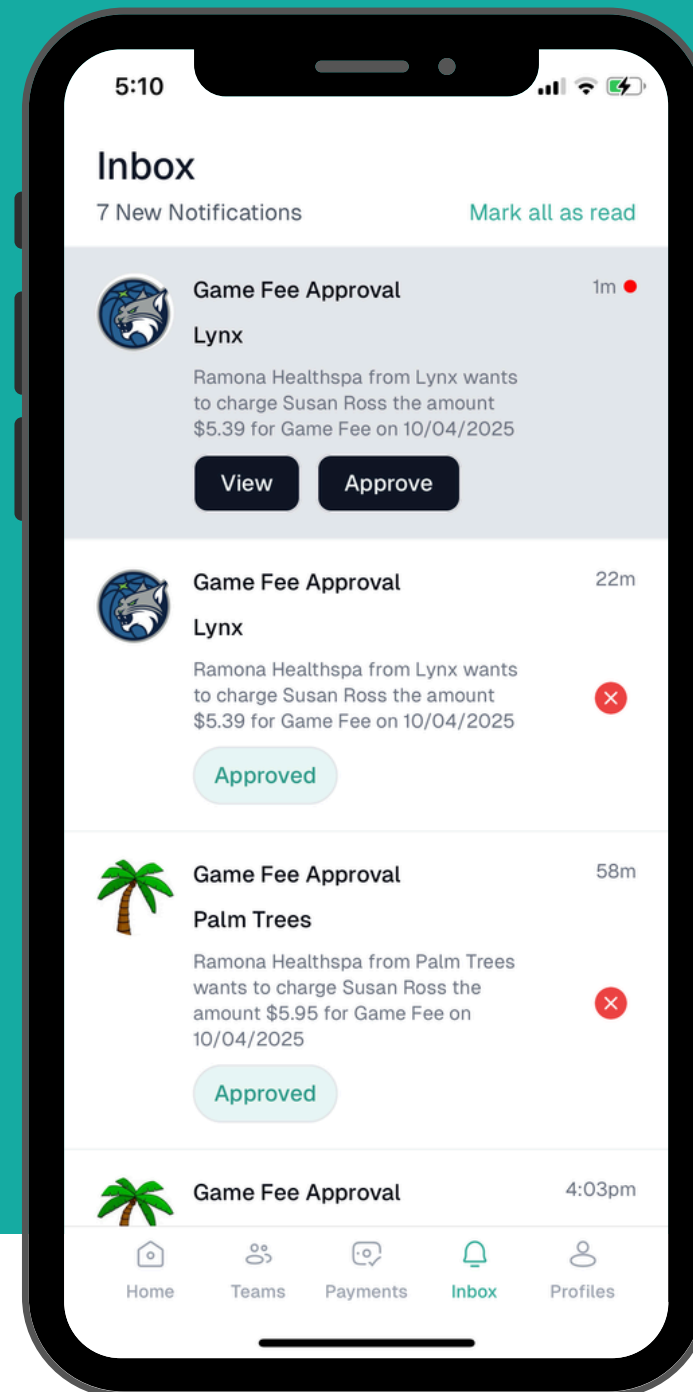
5:10

Inbox
7 New Notifications
Mark all as read

Game Fee Approval
1m
Lynx
Ramona Healthspa from Lynx wants to charge Susan Ross the amount $5.39 for Game Fee on 10/04/2025
View
Approve

Game Fee Approval
22m
Lynx
Ramona Healthspa from Lynx wants to charge Susan Ross the amount $5.39 for Game Fee on 10/04/2025
Approved

Game Fee Approval
58m
Palm Trees
Ramona Healthspa from Palm Trees wants to charge Susan Ross the amount $5.95 for Game Fee on 10/04/2025
Approved

Game Fee Approval
4:03pm

Home
Teams
Payments
Inbox
Profiles